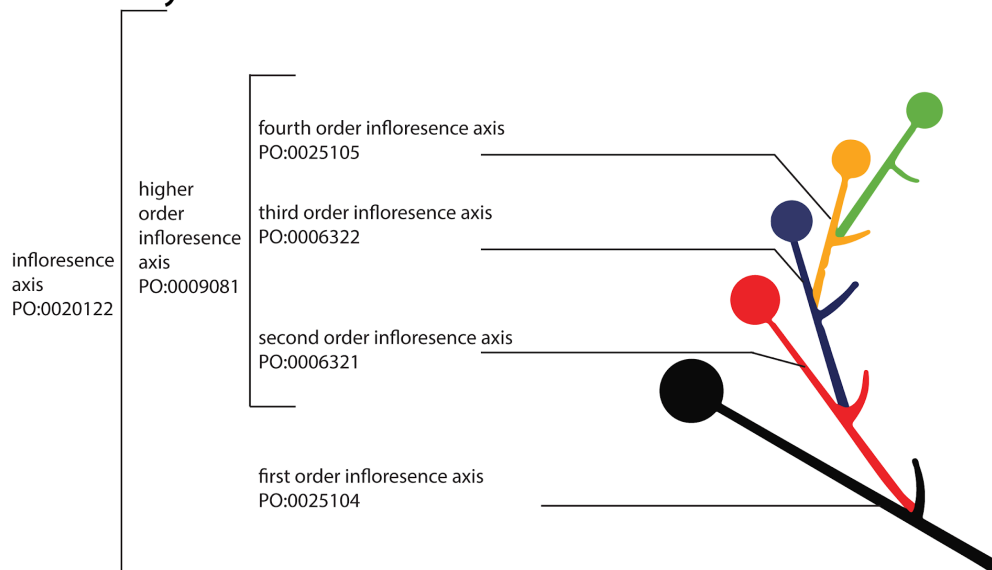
inflorescence axis
PO:0020122

higher order infloresence axis
PO:0009081

fourth order infloresence axis
PO:0025105

third order infloresence axis
PO:0006322

second order infloresence axis
PO:0006321

first order infloresence axis
PO:0025104